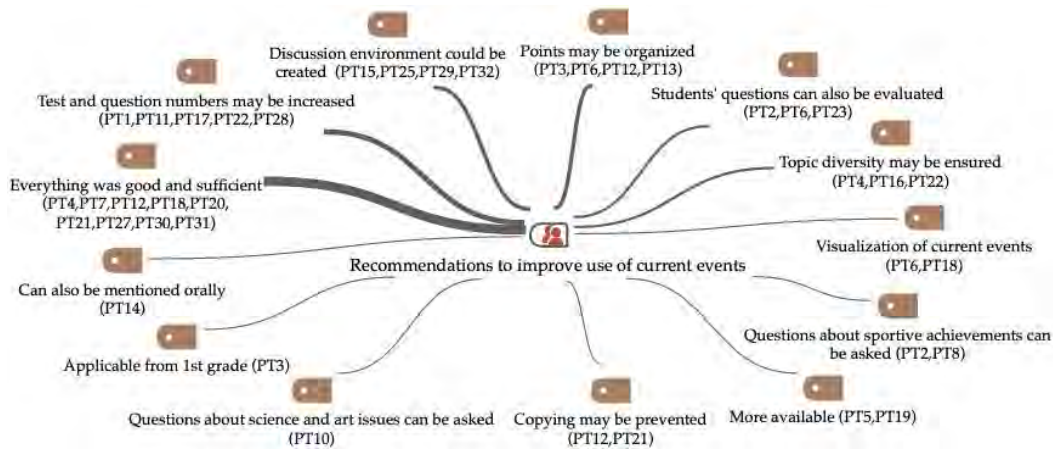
Discussion environment could be created (PT15,PT25,PT29,PT32)

Points may be organized (PT3,PT6,PT12,PT13)

Test and question numbers may be increased (PT1,PT11,PT17,PT22,PT28)

Students' questions can also be evaluated (PT2,PT6,PT23)

Topic diversity may be ensured (PT4,PT16,PT22)

Everything was good and sufficient (PT4,PT7,PT12,PT18,PT20, PT21,PT27,PT30,PT31)

Visualization of current events (PT6,PT18)

Recommendations to improve use of current events

Can also be mentioned orally (PT14)

Questions about sportive achievements can be asked (PT2,PT8)

Applicable from 1st grade (PT3)

More available (PT5,PT19)

Questions about science and art issues can be asked (PT10)

Copying may be prevented (PT12,PT21)